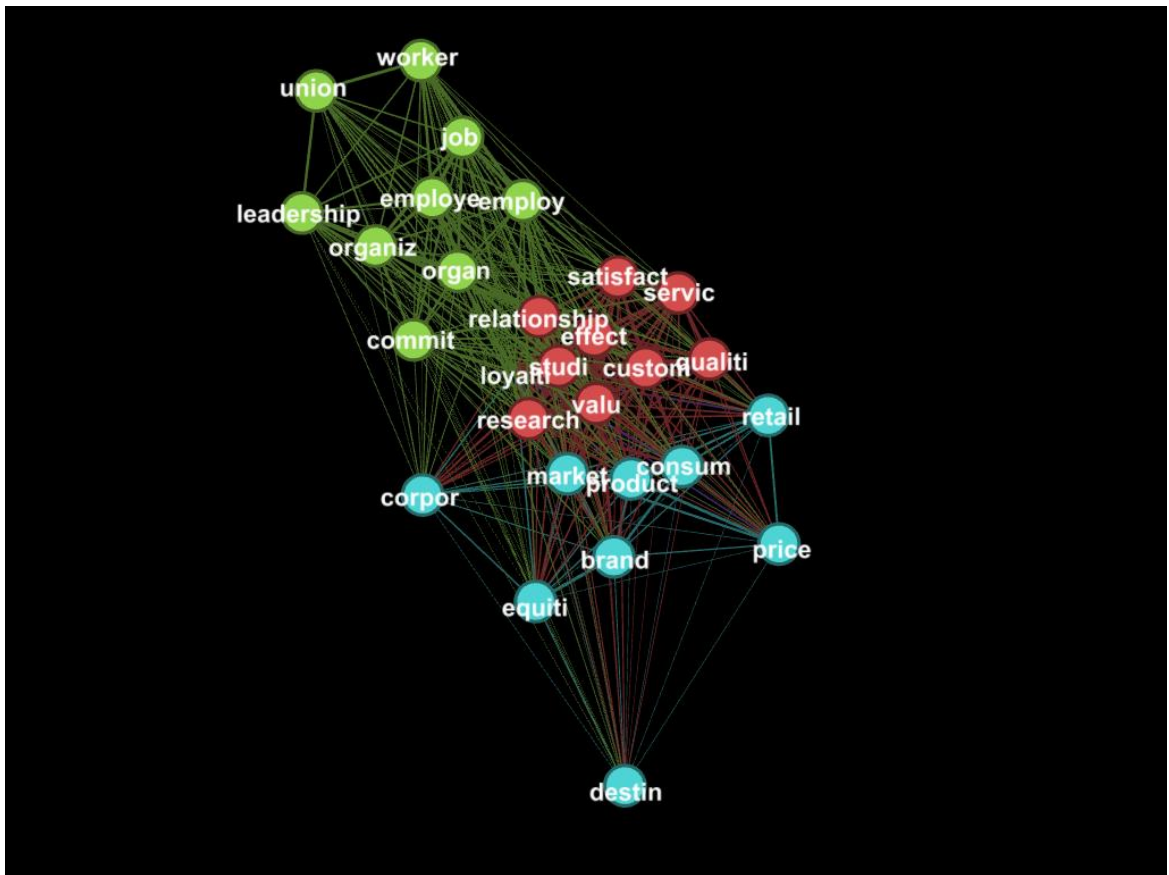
worker
union
job
employe
employ
leadership
organiz
organ
satisfact
servic
relationship
effect
commit
studi
custom
qualiti
loyalti
valu
research
retail
consum
market
product
corpor
brand
price
equiti
destin